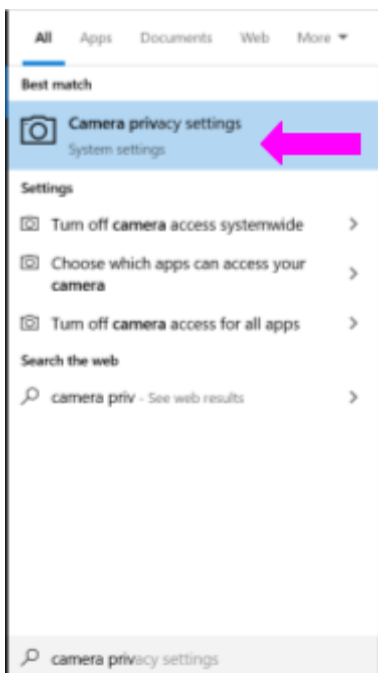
All Apps Documents Web More

Best match

Camera privacy settings
System settings

Settings

Turn off camera access systemwide

Choose which apps can access your camera

Turn off camera access for all apps

Search the web

camera priv - See web results

camera privacy settings